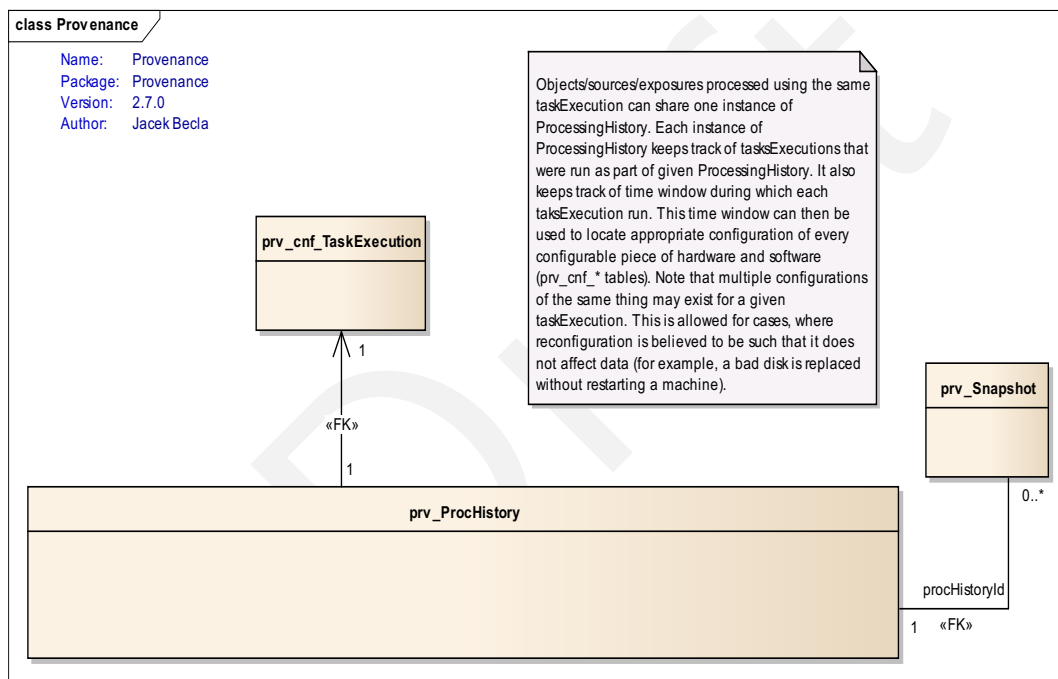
class Provenance

Name: Provenance
Package: Provenance
Version: 2.7.0
Author: Jacek Becla

Objects/sources/exposures processed using the same taskExecution can share one instance of ProcessingHistory. Each instance of ProcessingHistory keeps track of tasksExecutions that were run as part of given ProcessingHistory. It also keeps track of time window during which each taksExecution run. This time window can then be used to locate appropriate configuration of every configurable piece of hardware and software (prv_cnf_* tables). Note that multiple configurations of the same thing may exist for a given taskExecution. This is allowed for cases, where reconfiguration is believed to be such that it does not affect data (for example, a bad disk is replaced without restarting a machine).

prv_cnf_TaskExecution

1

«FK»

1

prv_Snapshot

0..*

prv_ProcHistory

procHistoryId

1

«FK»

Draft